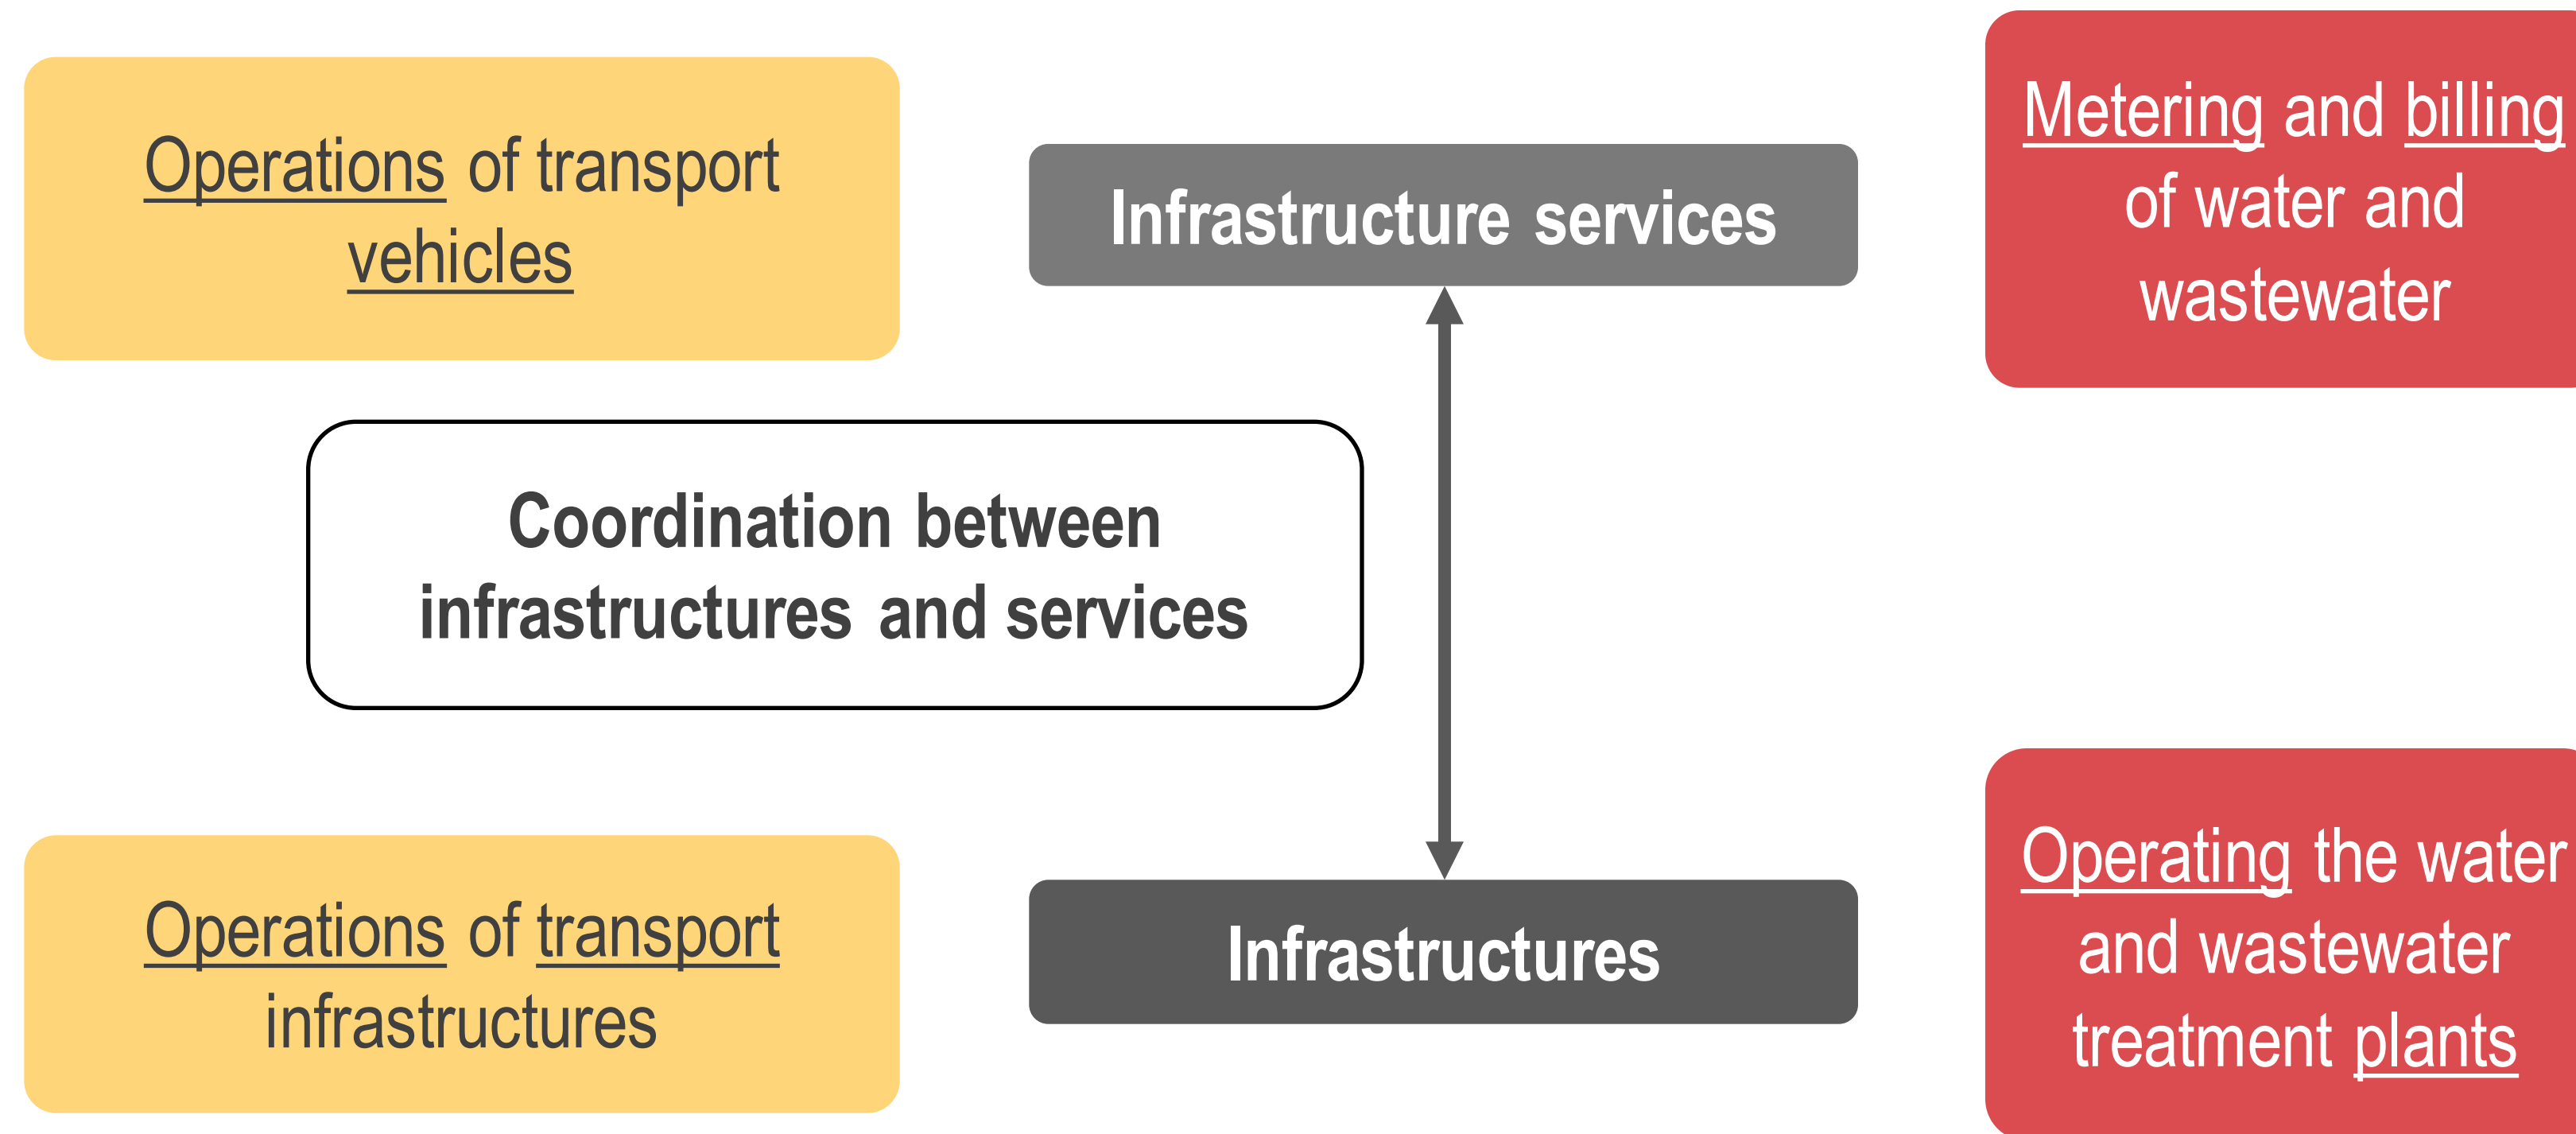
Operations of transport vehicles

Infrastructure services

Metering and billing of water and wastewater

Coordination between infrastructures and services

Operations of transport infrastructures

Infrastructures

Operating the water and wastewater treatment plants